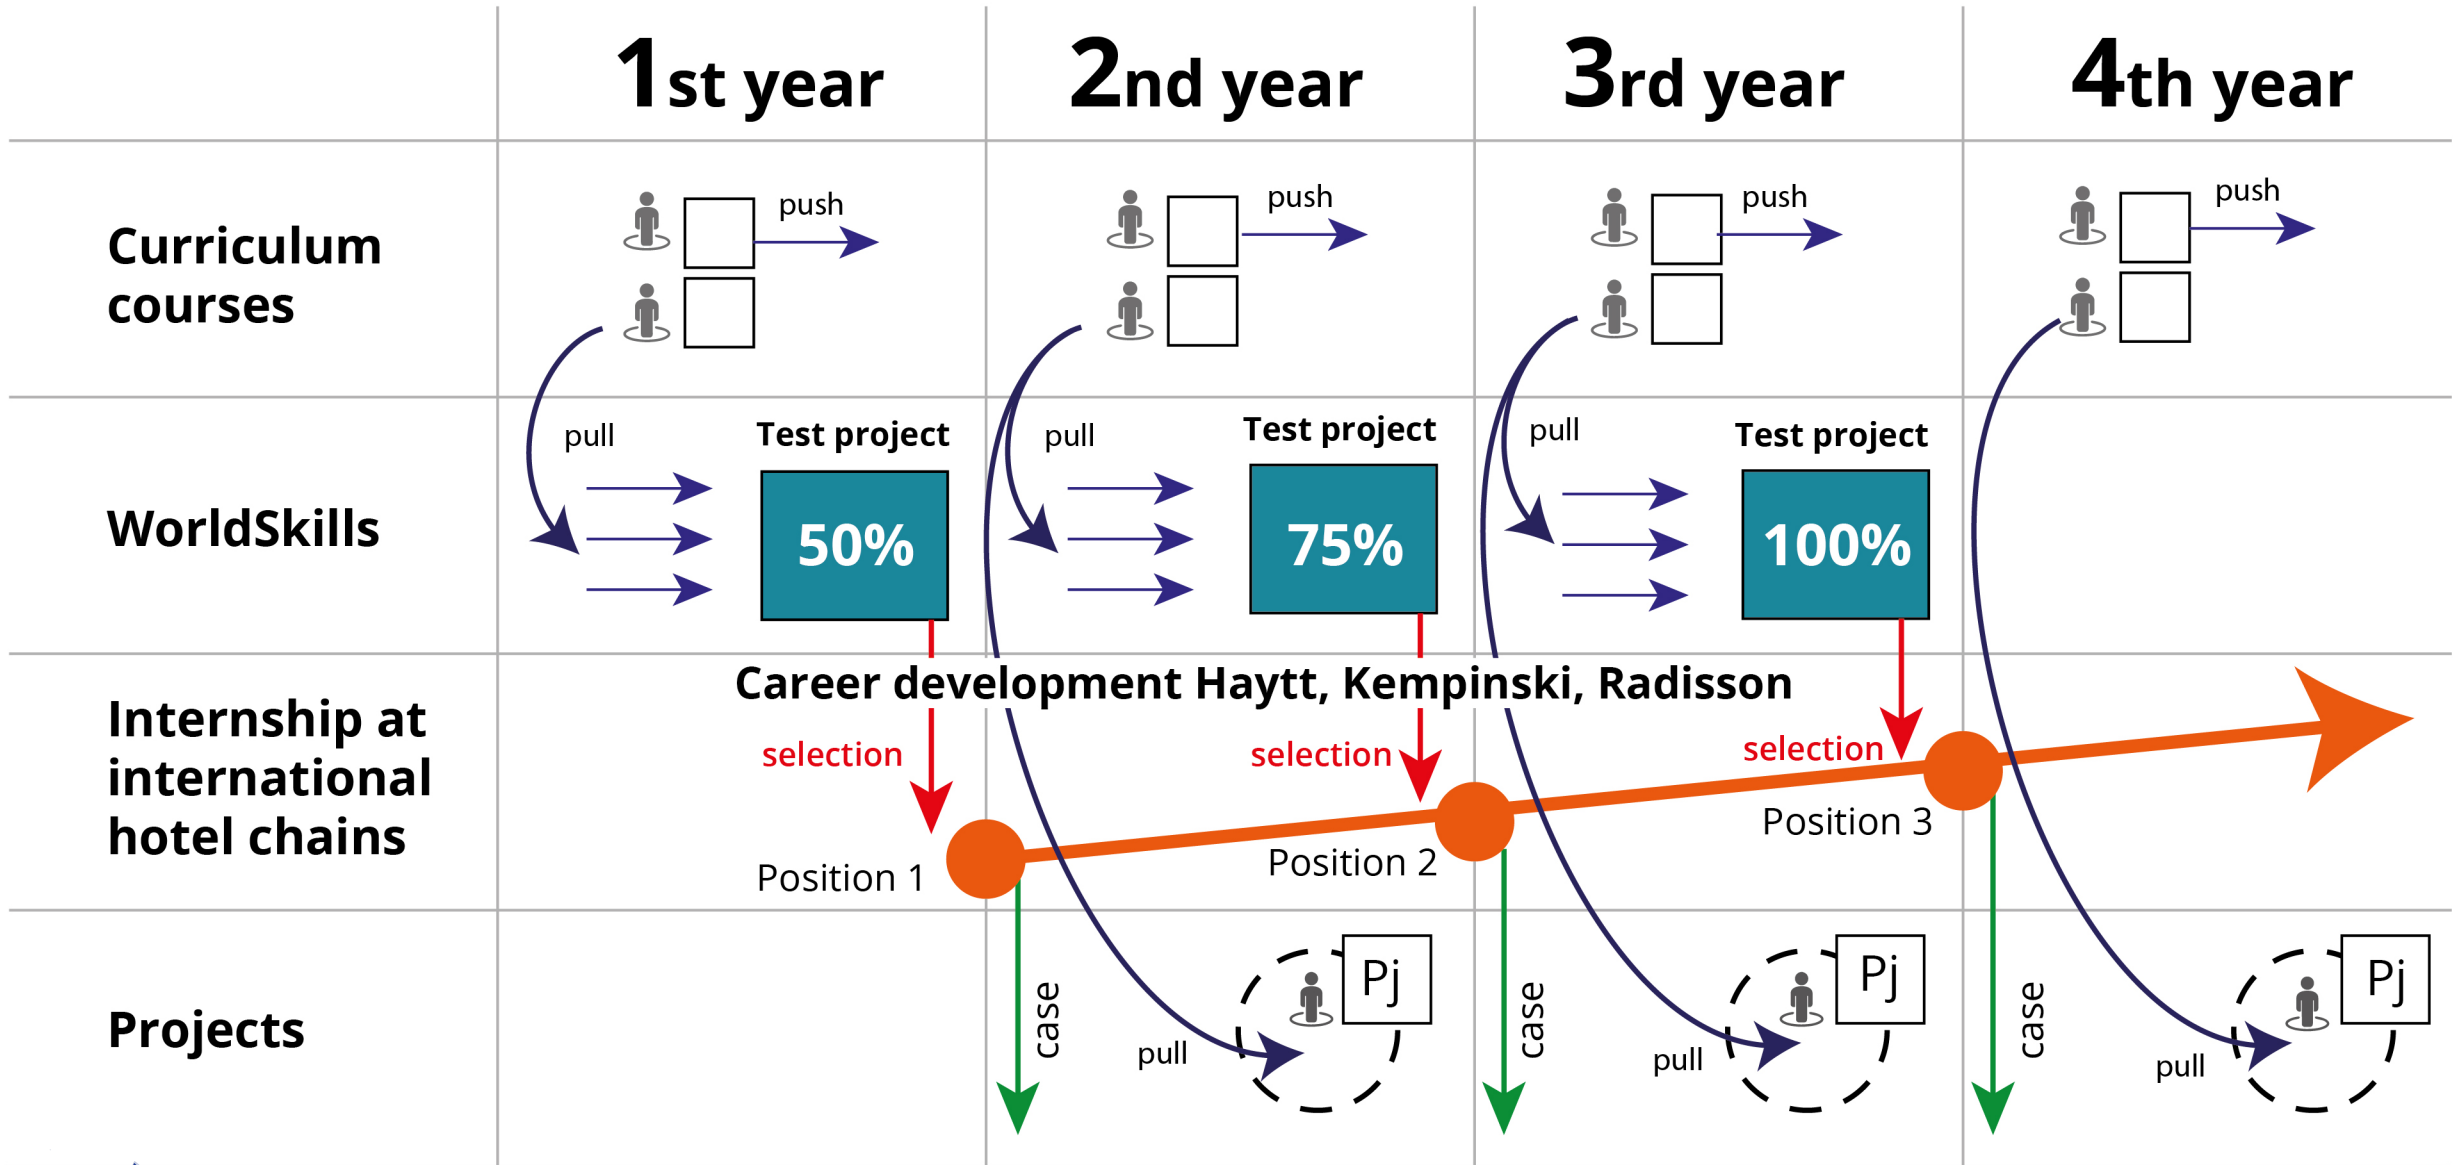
| | 1st year | 2nd year | 3rd year | 4th year |
|---|---|---|---|---|
| Curriculum courses | push | push | push | push |
| WorldSkills | pull Test project 50% | pull Test project 75% | pull Test project 100% | |
| Internship at international hotel chains | selection Position 1 | selection Position 2 | selection Position 3 | |
| Projects | | case pull Pj | case pull Pj | case pull Pj |

Career development Haytt, Kempinski, Radisson